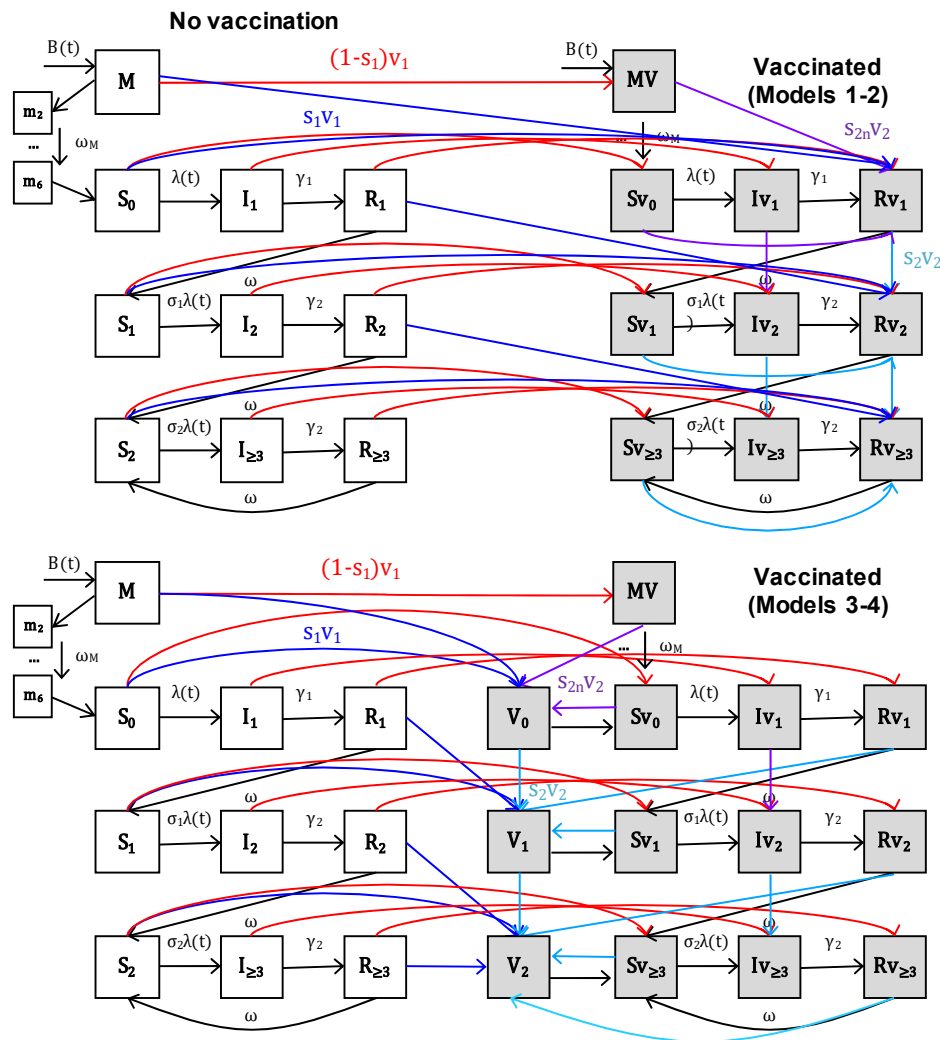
No vaccination

B(t)

M

$(1\text{-}s_1)v_1$

B(t)

MV

Vaccinated (Models 1-2)

$m_2$

...

$\omega_M$

$m_6$

$s_1v_1$

$s_{2n}v_2$

...

$\omega_M$

$S_0$

$\lambda(t)$

$I_1$

$\gamma_1$

$R_1$

$Sv_0$

$\lambda(t)$

$Iv_1$

$\gamma_1$

$Rv_1$

$s_2v_2$

ω

$S_1$

$\sigma_1\lambda(t)$

$I_2$

$\gamma_2$

$R_2$

$Sv_1$

$\sigma_1\lambda(t)$

$Iv_2$

$\gamma_2$

$Rv_2$

ω

ω

$S_2$

$\sigma_2\lambda(t)$

$I_{\geq3}$

$\gamma_2$

$R_{\geq3}$

$Sv_{\geq3}$

$\sigma_2\lambda(t)$

$Iv_{\geq3}$

$\gamma_2$

$Rv_{\geq3}$

ω

ω

ω

B(t)

M

$(1\text{-}s_1)v_1$

MV

Vaccinated (Models 3-4)

$m_2$

...

$\omega_M$

$m_6$

$s_1v_1$

...

$\omega_M$

$S_0$

$\lambda(t)$

$I_1$

$\gamma_1$

$R_1$

$V_0$

$s_{2n}v_2$

$Sv_0$

$\lambda(t)$

$Iv_1$

$\gamma_1$

$Rv_1$

$s_2v_2$

ω

ω

$S_1$

$\sigma_1\lambda(t)$

$I_2$

$\gamma_2$

$R_2$

$V_1$

$Sv_1$

$\sigma_1\lambda(t)$

$Iv_2$

$\gamma_2$

$Rv_2$

ω

ω

$S_2$

$\sigma_2\lambda(t)$

$I_{\geq3}$

$\gamma_2$

$R_{\geq3}$

$V_2$

$Sv_{\geq3}$

$\sigma_2\lambda(t)$

$Iv_{\geq3}$

$\gamma_2$

$Rv_{\geq3}$

ω

ω